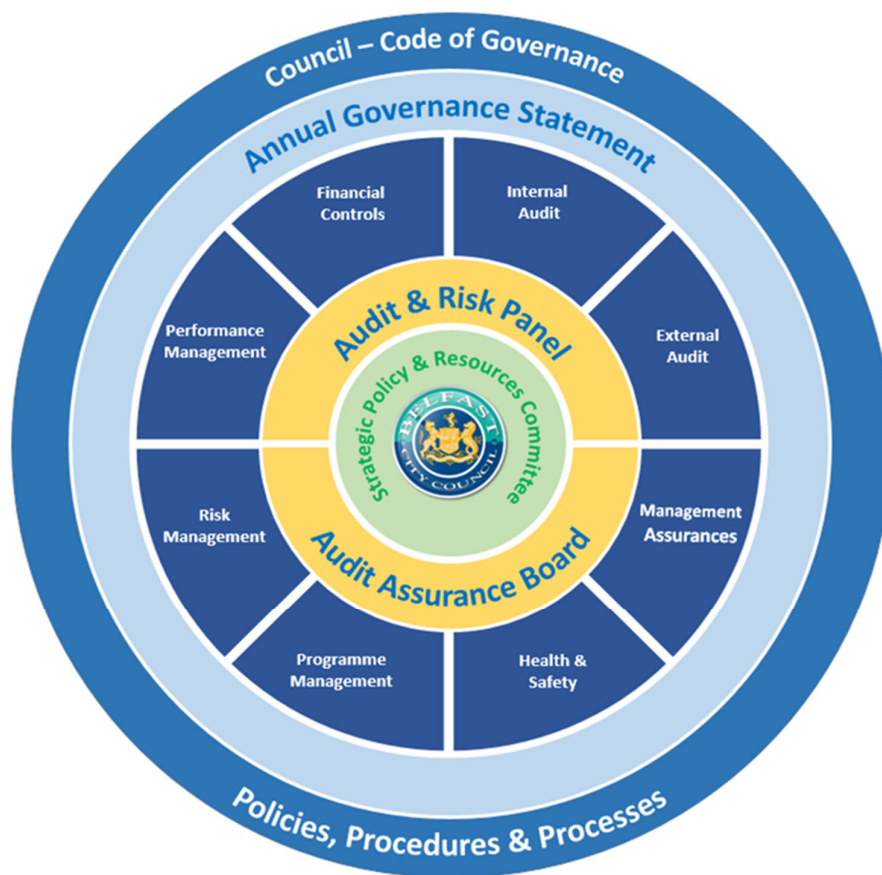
Council – Code of Governance

Annual Governance Statement

Financial Controls

Internal Audit

Performance Management

External Audit

Audit & Risk Panel

Strategic Policy & Resources Committee

BELFAST CITY COUNCIL

Risk Management

Management Assurances

Audit Assurance Board

Programme Management

Health & Safety

Policies, Procedures & Processes